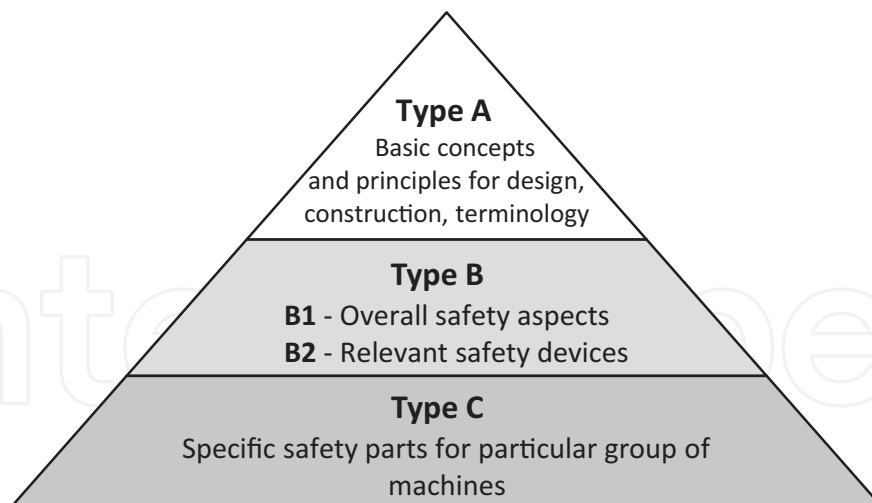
Type A
Basic concepts and principles for design, construction, terminology

Type B
B1 - Overall safety aspects
B2 - Relevant safety devices

Type C
Specific safety parts for particular group of machines